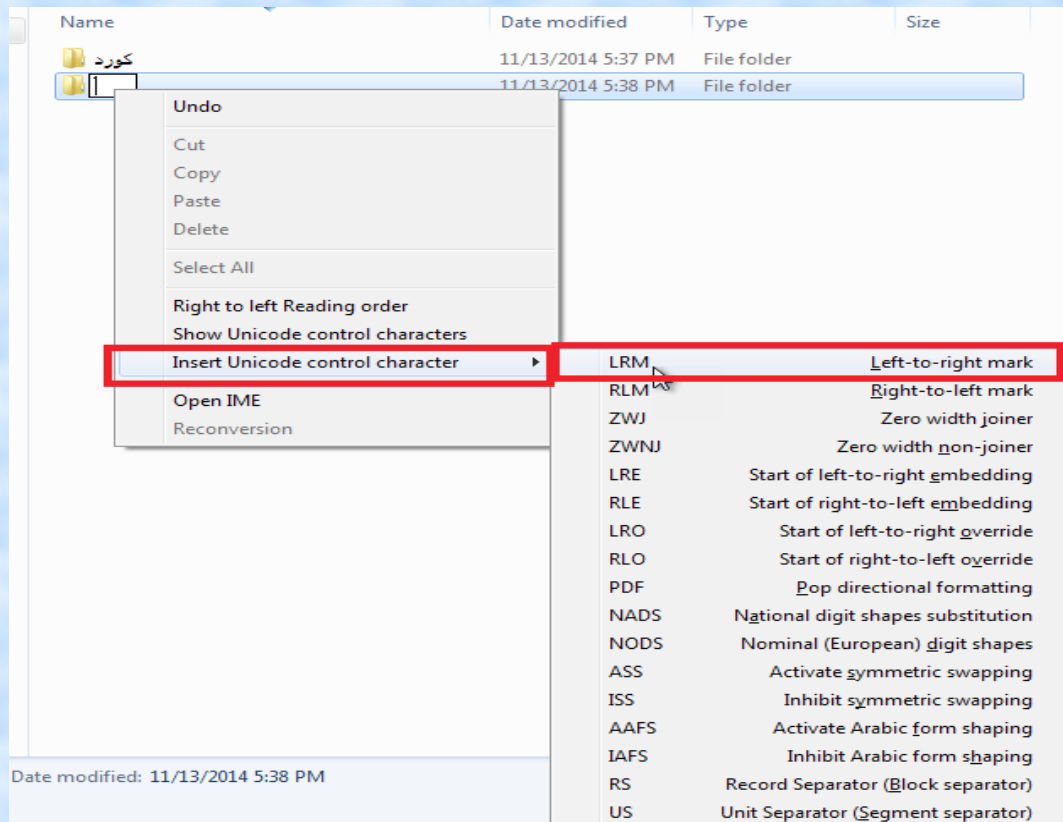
| Name | Date modified | Type | Size |
|---|---|---|---|
| کورد | 11/13/2014 5:37 PM | File folder | |
| | 11/13/2014 5:38 PM | File folder | |

Undo

Cut
Copy
Paste
Delete

Select All

Right to left Reading order
Show Unicode control characters
Insert Unicode control character

Open IME
Reconversion

| | |
|---|---|
| LRM | Left-to-right mark |
| RLM | Right-to-left mark |
| ZWJ | Zero width joiner |
| ZWNJ | Zero width non-joiner |
| LRE | Start of left-to-right embedding |
| RLE | Start of right-to-left embedding |
| LRO | Start of left-to-right override |
| RLO | Start of right-to-left override |
| PDF | Pop directional formatting |
| NADS | National digit shapes substitution |
| NODS | Nominal (European) digit shapes |
| ASS | Activate symmetric swapping |
| ISS | Inhibit symmetric swapping |
| AAFS | Activate Arabic form shaping |
| IAFS | Inhibit Arabic form shaping |
| RS | Record Separator (Block separator) |
| US | Unit Separator (Segment separator) |

Date modified: 11/13/2014 5:38 PM